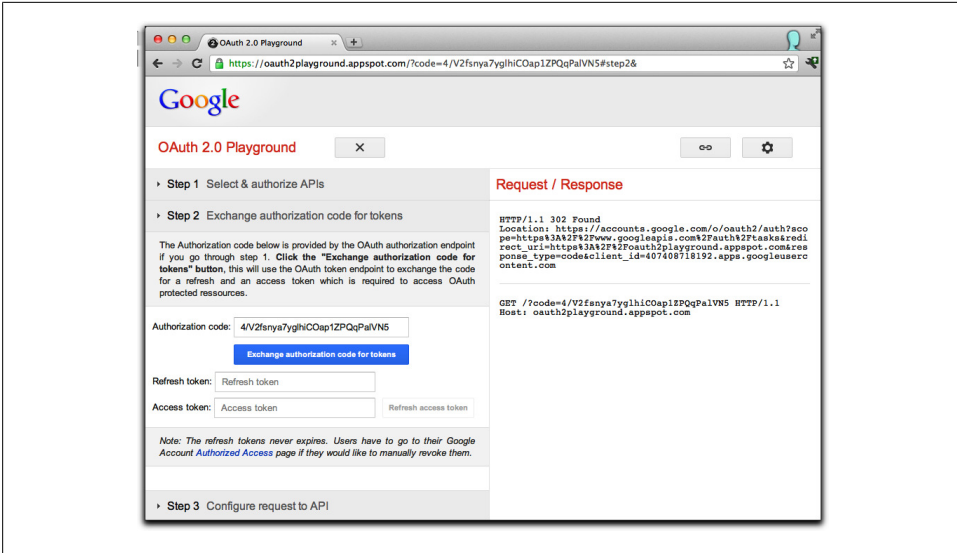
OAuth 2.0 Playground

https://oauth2playground.appspot.com/?code=4/V2fsnya7yglhiCOap1ZPQqPalVN5#step2&

Google

OAuth 2.0 Playground

Step 1 Select & authorize APIs

Step 2 Exchange authorization code for tokens

The Authorization code below is provided by the OAuth authorization endpoint if you go through step 1. Click the "Exchange authorization code for tokens" button, this will use the OAuth token endpoint to exchange the code for a refresh and an access token which is required to access OAuth protected ressources.

Authorization code: 4/V2fsnya7yglhiCOap1ZPQqPalVN5

Exchange authorization code for tokens

Refresh token: Refresh token

Access token: Access token

Refresh access token

Note: The refresh tokens never expires. Users have to go to their Google Account Authorized Access page if they would like to manually revoke them.

Step 3 Configure request to API

Request / Response

HTTP/1.1 302 Found
Location: https://accounts.google.com/o/oauth2/auth?scope=https%3A%2F%2Fwww.googleapis.com%2Fauth%2Ftasks&redirect_uri=https%3A%2F%2Foauth2playground.appspot.com&response_type=code&client_id=407408718192.apps.googleusercontent.com

GET /?code=4/V2fsnya7yglhiCOap1ZPQqPalVN5 HTTP/1.1
Host: oauth2playground.appspot.com